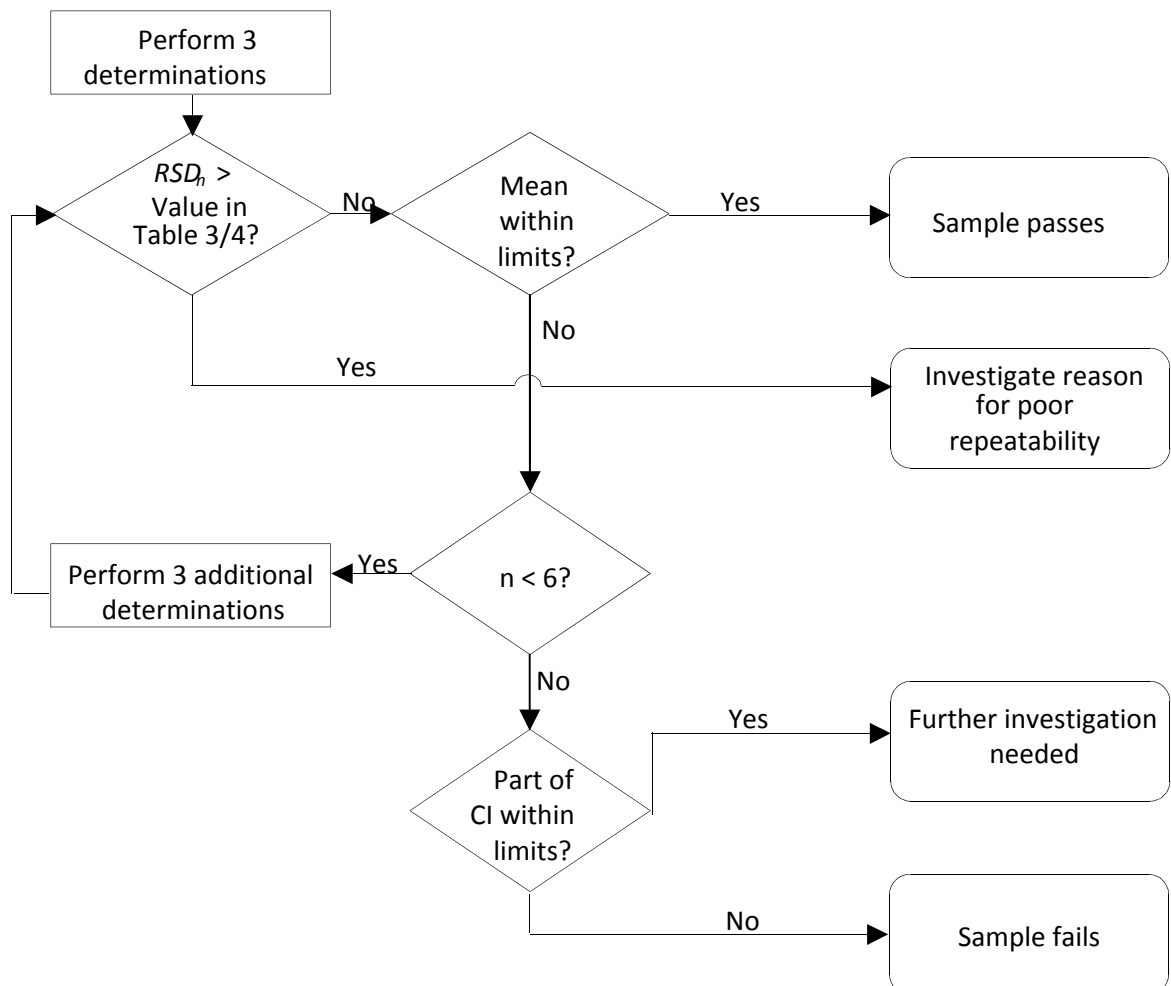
Perform 3 determinations

$RSD_n$ > Value in Table 3/4?

No

Mean within limits?

Yes

Sample passes

No

Yes

Investigate reason for poor repeatability

Perform 3 additional determinations

Yes

n < 6?

No

Yes

Further investigation needed

Part of CI within limits?

No

Sample fails